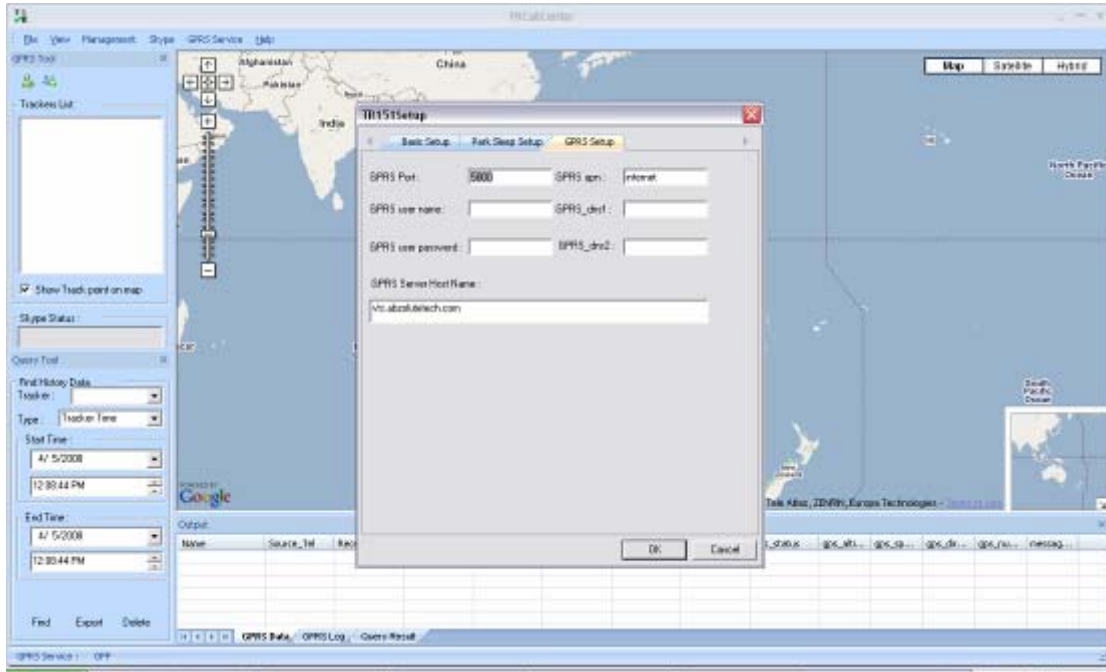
TRCallCenter

File View Management Skype GPRS Service Help

GPRS Tool

Trackers List

Show Track point on map

Skype Status:

Query Tool

Find History Data
Tracker:
Type: Tracker Time
Start Time:
4/ 5/2008
12:08:44 PM
End Time:
4/ 5/2008
12:08:44 PM

Find Export Delete

Afghanistan
Pakistan
India
China

Map Satellite Hybrid

North Pacific Ocean

South Pacific Ocean

POWERED BY Google

Tele Atlas, ZENRIN, Europa Technologies -

TR151Setup

Basic Setup Park Sleep Setup GPRS Setup

GPRS Port: 5800
GPRS apn: internet
GPRS user name:
GPRS_dns1:
GPRS user password:
GPRS_dns2:

GPRS Server Host Name:
ttc.abcaltitetech.com

OK Cancel

Output

Name Source_Tel Rec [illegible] s_status gps_alti... gps_sp... gps_dir... gps_nu... messag...

GPRS Data GPRS Log Query Result

GPRS Service : OFF